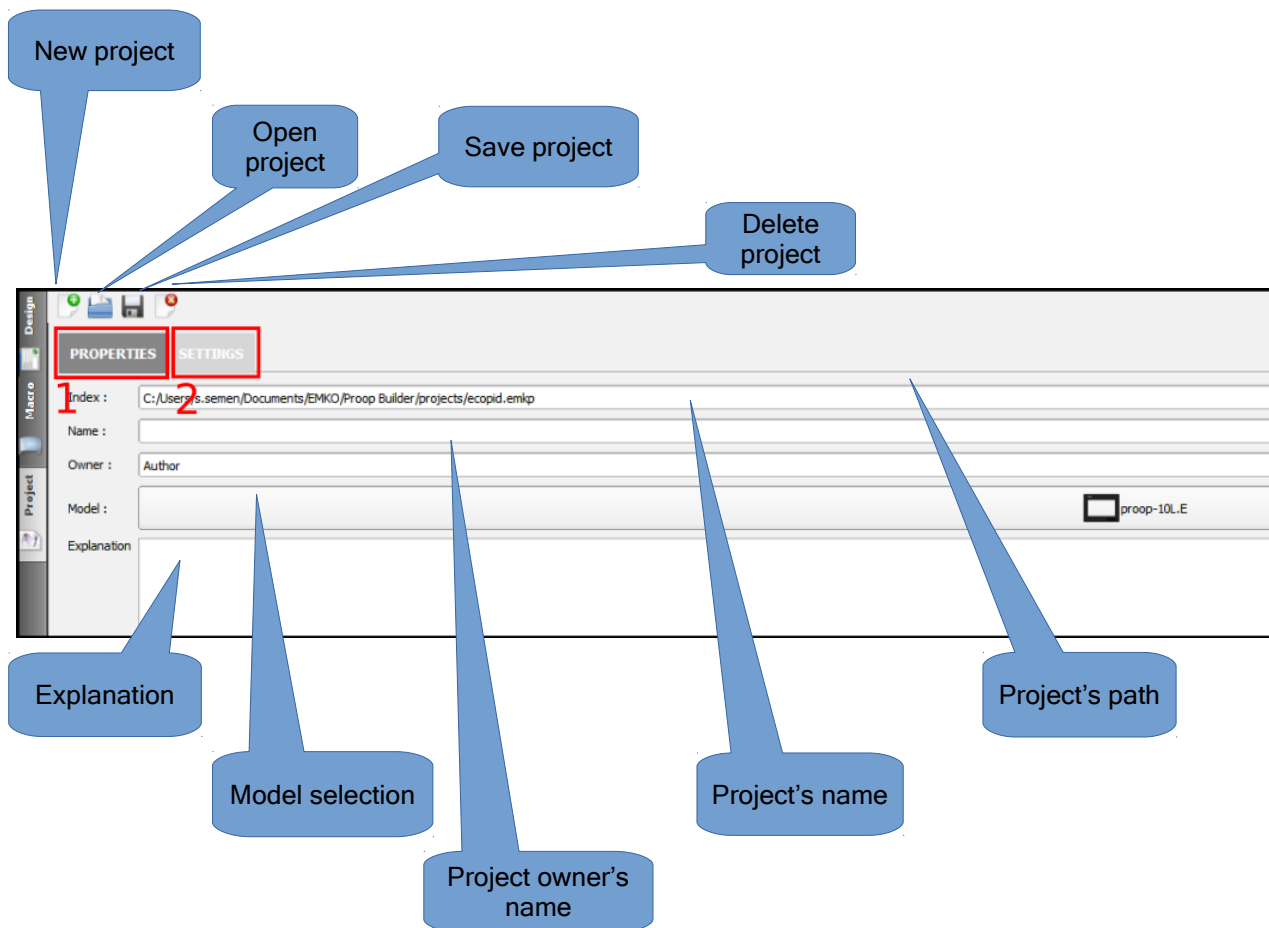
New project

Open project

Save project

Delete project

Design
Macro
Project

PROPERTIES
SETTINGS

1
2

Index : C:/Users/s.semen/Documents/EMKO/Proop Builder/projects/ecopid.emkp
Name :
Owner : Author
Model : proop-10L.E
Explanation

Explanation

Model selection

Project owner's name

Project's name

Project's path